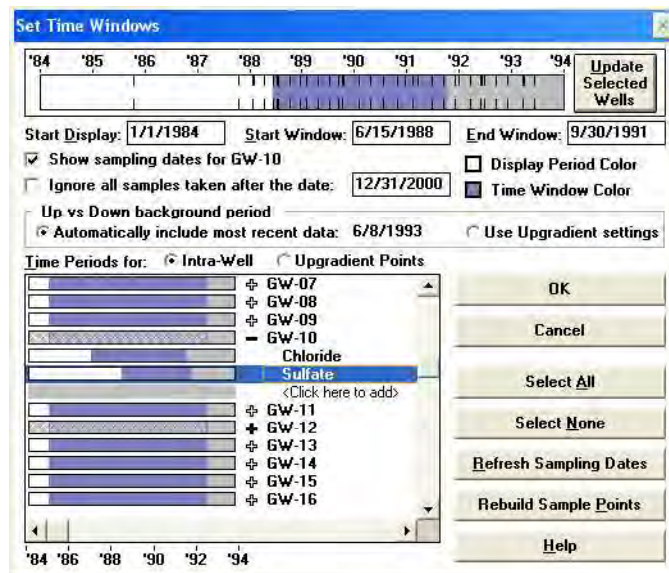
Set Time Windows

'84 '85 '86 '87 '88 '89 '90 '91 '92 '93 '94

Update Selected Wells

Start Display: 1/1/1984 Start Window: 6/15/1988 End Window: 9/30/1991

Show sampling dates for GW-10

Display Period Color

Ignore all samples taken after the date: 12/31/2000

Time Window Color

Up vs Down background period

Automatically include most recent data: 6/8/1993

Use Upgradient settings

Time Periods for: Intra-Well Upgradient Points

GW-07
GW-08
GW-09
GW-10
Chloride
Sulfate
<Click here to add>
GW-11
GW-12
GW-13
GW-14
GW-15
GW-16

'84 '86 '88 '90 '92 '94

OK

Cancel

Select All

Select None

Refresh Sampling Dates

Rebuild Sample Points

Help